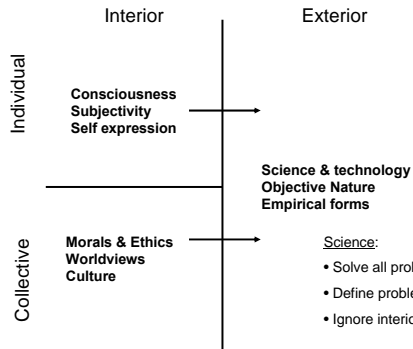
Interior

Exterior

Individual

Consciousness
Subjectivity
Self expression

Science & technology
Objective Nature
Empirical forms

Collective

Morals & Ethics
Worldviews
Culture

Science:

• Solve all prob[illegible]

• Define proble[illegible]

• Ignore interio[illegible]